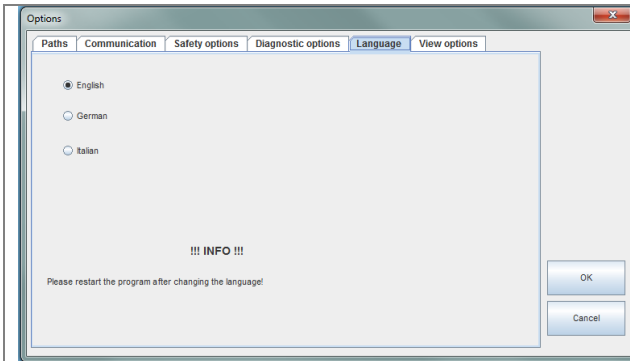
Options

Paths | Communication | Safety options | Diagnostic options | Language | View options

English

German

Italian

!!! INFO !!!

Please restart the program after changing the language!

OK

Cancel